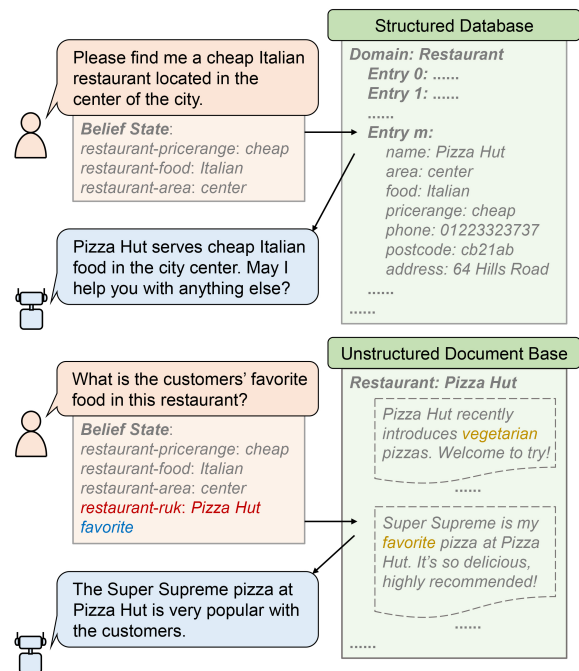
Please find me a cheap Italian restaurant located in the center of the city.

Belief State:
restaurant-pricerange: cheap
restaurant-food: Italian
restaurant-area: center

Structured Database

Domain: Restaurant
Entry 0: ......
Entry 1: ......
......
Entry m:
name: Pizza Hut
area: center
food: Italian
pricerange: cheap
phone: 01223323737
postcode: cb21ab
address: 64 Hills Road
......
......

Pizza Hut serves cheap Italian food in the city center. May I help you with anything else?

What is the customers' favorite food in this restaurant?

Belief State:
restaurant-pricerange: cheap
restaurant-food: Italian
restaurant-area: center
restaurant-ruk: Pizza Hut favorite

Unstructured Document Base

Restaurant: Pizza Hut

Pizza Hut recently introduces vegetarian pizzas. Welcome to try!

......

Super Supreme is my favorite pizza at Pizza Hut. It's so delicious, highly recommended!

......
......

The Super Supreme pizza at Pizza Hut is very popular with the customers.